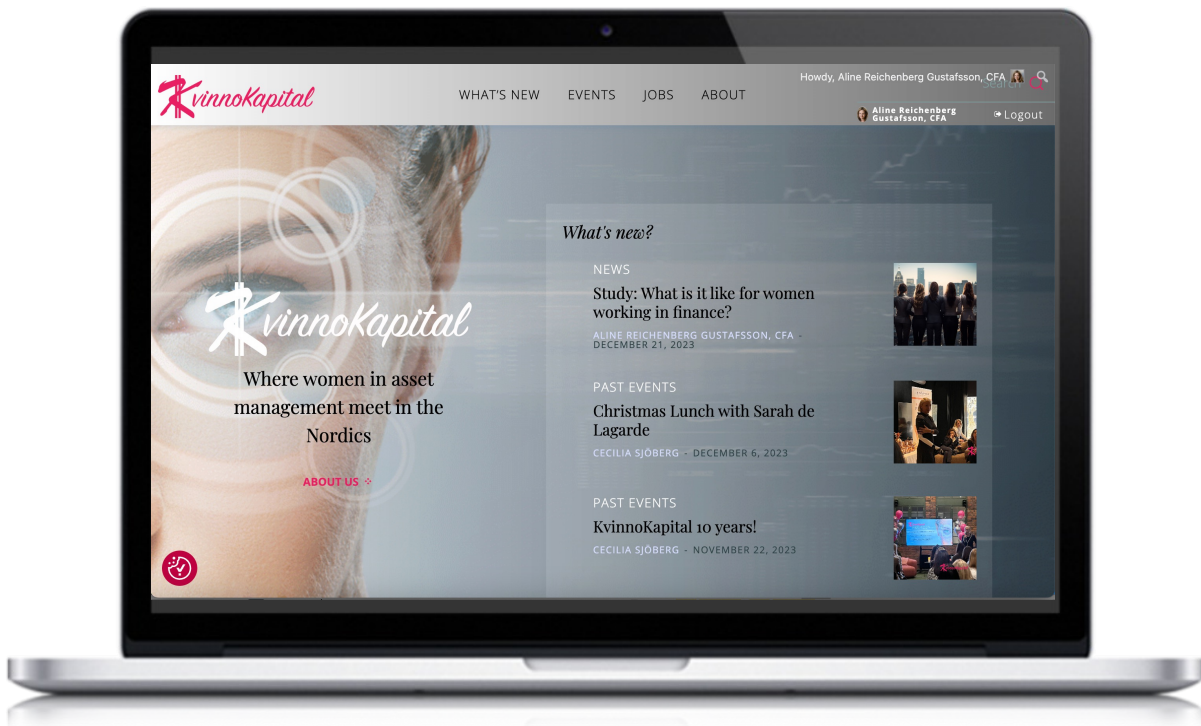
KvinnoKapital

WHAT'S NEW EVENTS JOBS ABOUT

Howdy, Aline Reichenberg Gustafsson, CFA

Search

Aline Reichenberg Gustafsson, CFA

Logout

KvinnoKapital

Where women in asset management meet in the Nordics

ABOUT US

What's new?

NEWS

Study: What is it like for women working in finance?

ALINE REICHENBERG GUSTAFSSON, CFA · DECEMBER 21, 2023

PAST EVENTS

Christmas Lunch with Sarah de Lagarde

CECILIA SJÖBERG · DECEMBER 6, 2023

PAST EVENTS

KvinnoKapital 10 years!

CECILIA SJÖBERG · NOVEMBER 22, 2023